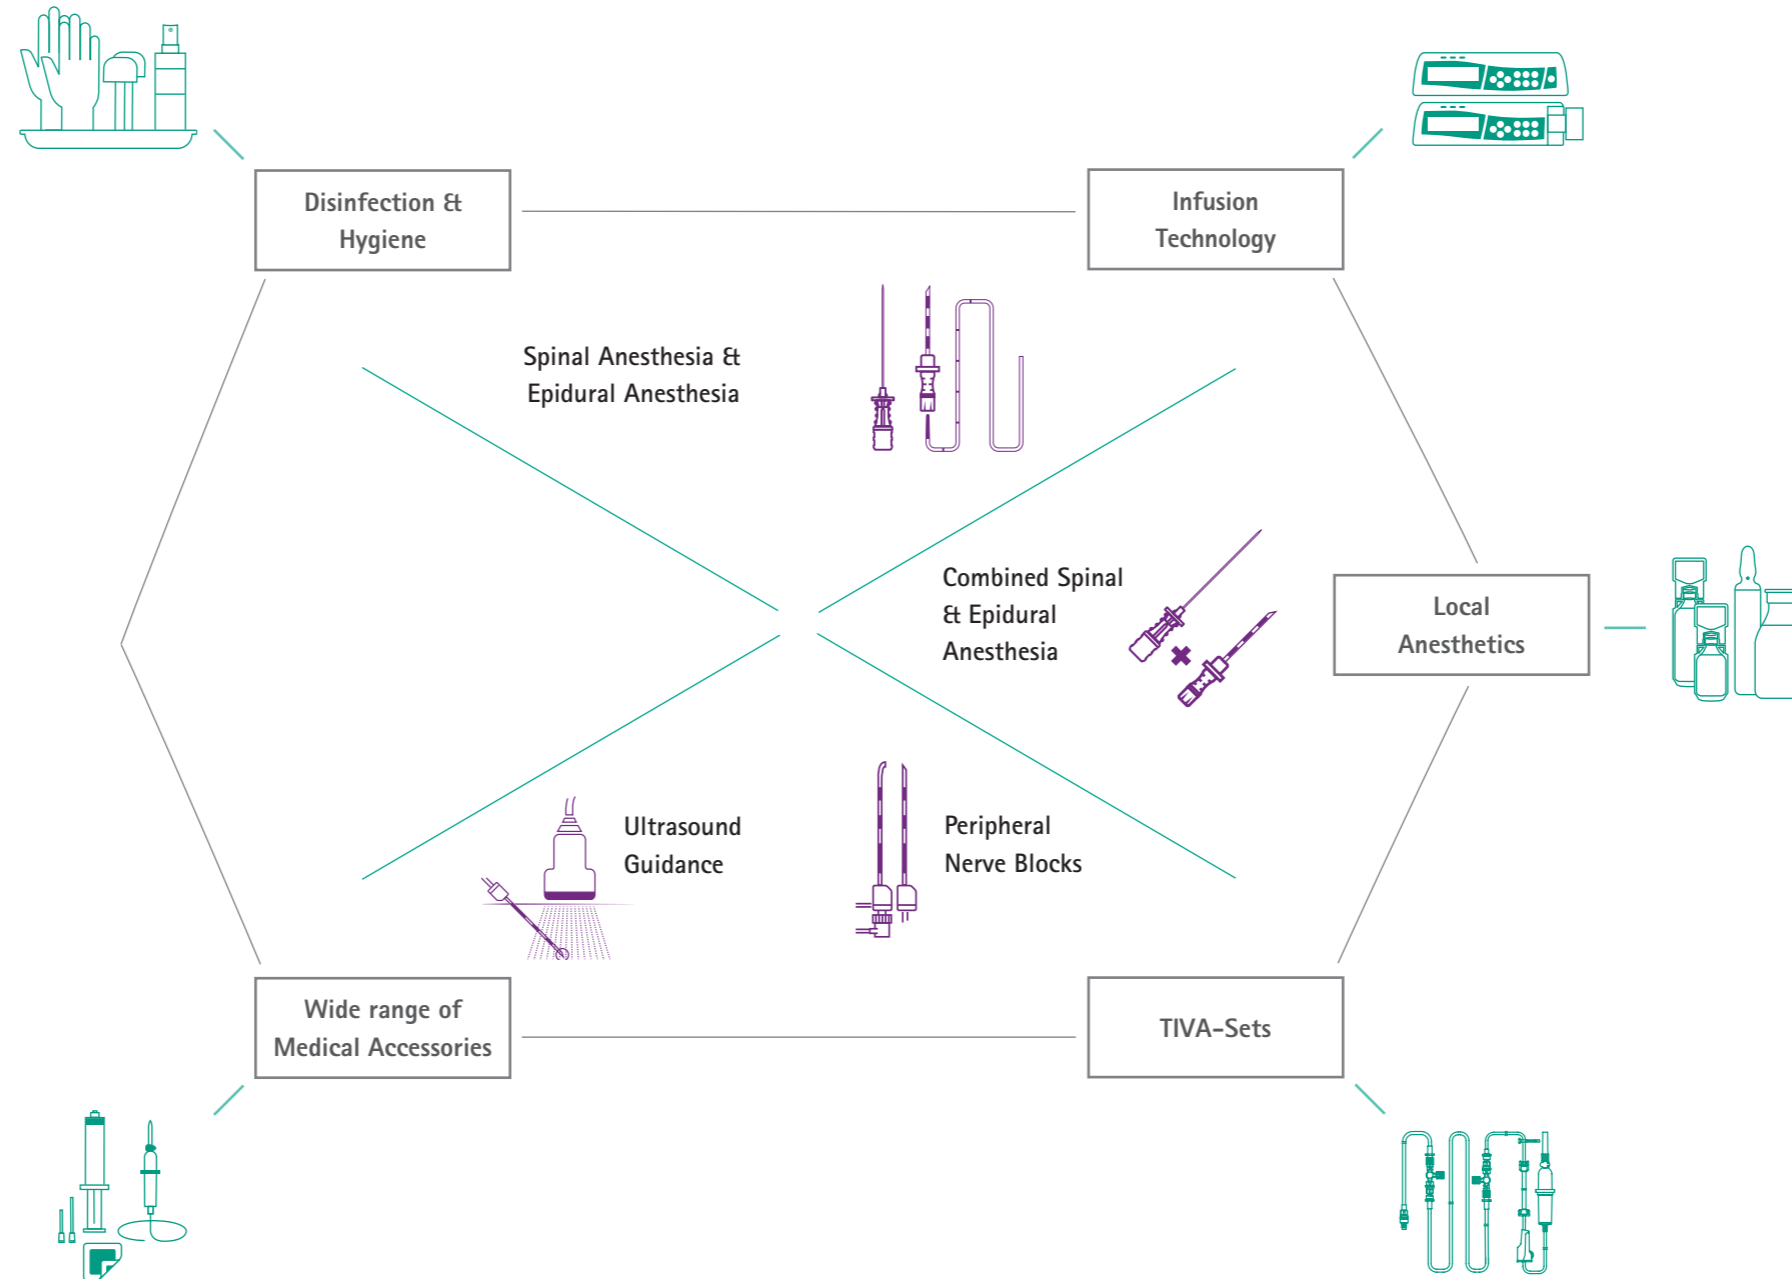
Disinfection & Hygiene

Infusion Technology

Spinal Anesthesia & Epidural Anesthesia

Combined Spinal & Epidural Anesthesia

Local Anesthetics

Ultrasound Guidance

Peripheral Nerve Blocks

Wide range of Medical Accessories

TIVA-Sets